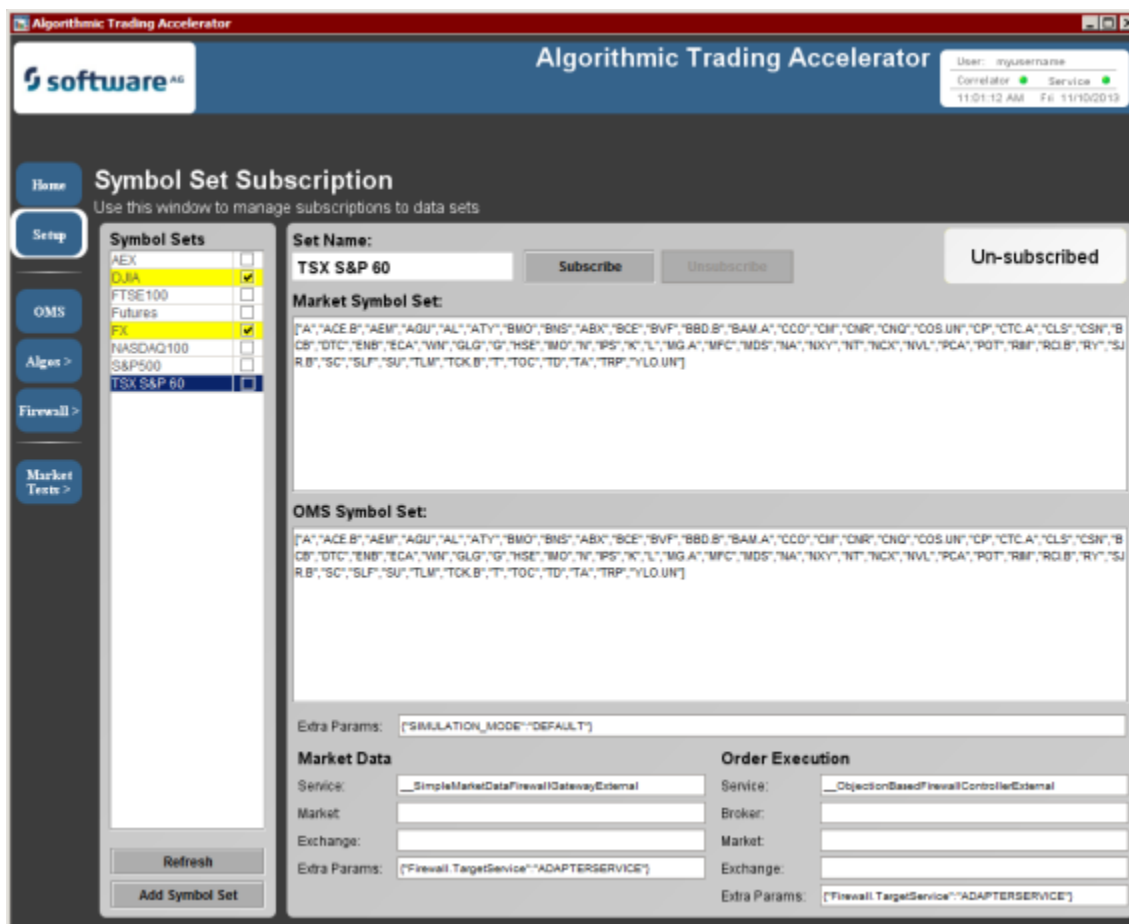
Algorithmic Trading Accelerator

software AG

Algorithmic Trading Accelerator

User: myusername
Correlator ● Service ●
11:01:12 AM Fri 11/10/2013

Home
Setup
OMS
Algos >
Firewall >
Market Tests >

Symbol Set Subscription
Use this window to manage subscriptions to data sets

Symbol Sets
AEX
DJIA
FTSE100
Futures
FX
NASDAQ100
S&P500
TSX S&P 60

Refresh
Add Symbol Set

Set Name:
TSX S&P 60
Subscribe
Unsubscribe
Un-subscribed

Market Symbol Set:
["A","ACE.B","AEM","AGU","AL","ATY","BMO","BNS","ABX","BCE","BVF","BBD.B","BAM.A","CCO","CM","CNR","CNQ","COS.UN","CP","CTC.A","CLS","CSN","BCB","DTC","ENB","ECA","WN","GLG","G","HSE","IMO","N","IPS","K","L","MG.A","MFC","MDS","NA","NXY","NT","NCX","NVL","PCA","POT","RM","RCI.B","RY","SJR.B","SC","SLF","SU","TLM","TCK.B","T","TOC","TD","TA","TRP","YLO.UN"]

OMS Symbol Set:
["A","ACE.B","AEM","AGU","AL","ATY","BMO","BNS","ABX","BCE","BVF","BBD.B","BAM.A","CCO","CM","CNR","CNQ","COS.UN","CP","CTC.A","CLS","CSN","BCB","DTC","ENB","ECA","WN","GLG","G","HSE","IMO","N","IPS","K","L","MG.A","MFC","MDS","NA","NXY","NT","NCX","NVL","PCA","POT","RM","RCI.B","RY","SJR.B","SC","SLF","SU","TLM","TCK.B","T","TOC","TD","TA","TRP","YLO.UN"]

Extra Params: {"SIMULATION_MODE":"DEFAULT"}

Market Data
Service: __SimpleMarketDataFirewallGatewayExternal
Market:
Exchange:
Extra Params: {"Firewall.TargetService":"ADAPTERSERVICE"}

Order Execution
Service: __ObjectionBasedFirewallControllerExternal
Broker:
Market:
Exchange:
Extra Params: {"Firewall.TargetService":"ADAPTERSERVICE"}